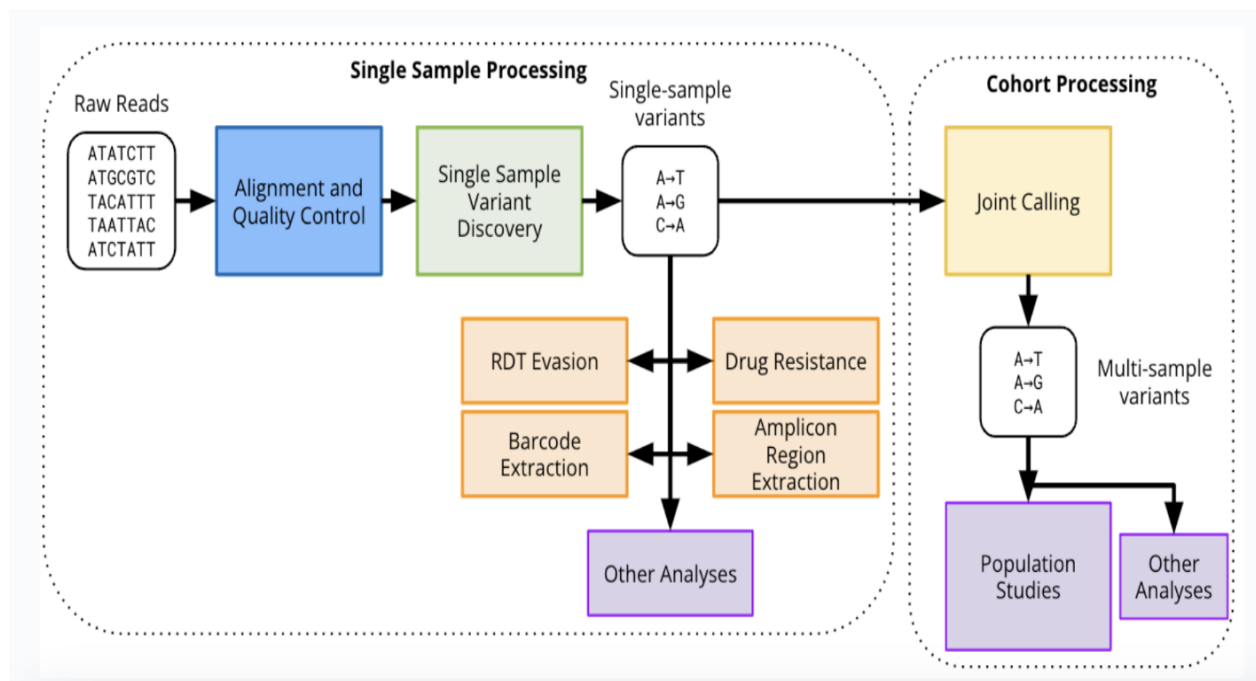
Single Sample Processing

Raw Reads

ATATCTT
ATGCGTC
TACATTT
TAATTAC
ATCTATT

Alignment and Quality Control

Single Sample Variant Discovery

Single-sample variants

A→T
A→G
C→A

RDT Evasion

Drug Resistance

Barcode Extraction

Amplicon Region Extraction

Other Analyses

Cohort Processing

Joint Calling

A→T
A→G
C→A

Multi-sample variants

Population Studies

Other Analyses